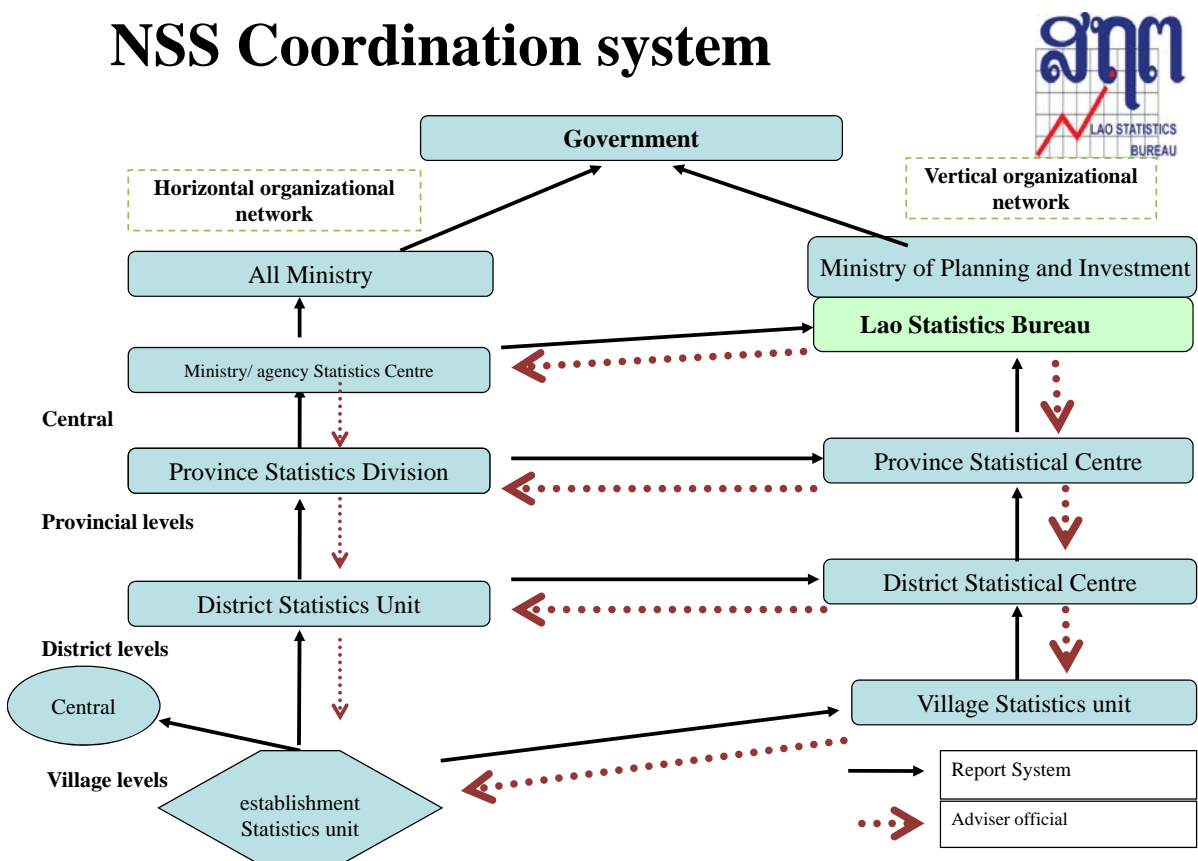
NSS Coordination system

ສຖຕ
LAO STATISTICS BUREAU

Government

Horizontal organizational network

Vertical organizational network

All Ministry

Ministry of Planning and Investment

Lao Statistics Bureau

Ministry/ agency Statistics Centre

Central

Province Statistics Division

Province Statistical Centre

Provincial levels

District Statistics Unit

District Statistical Centre

District levels

Central

Village Statistics unit

Village levels

establishment Statistics unit

Report System

Adviser official